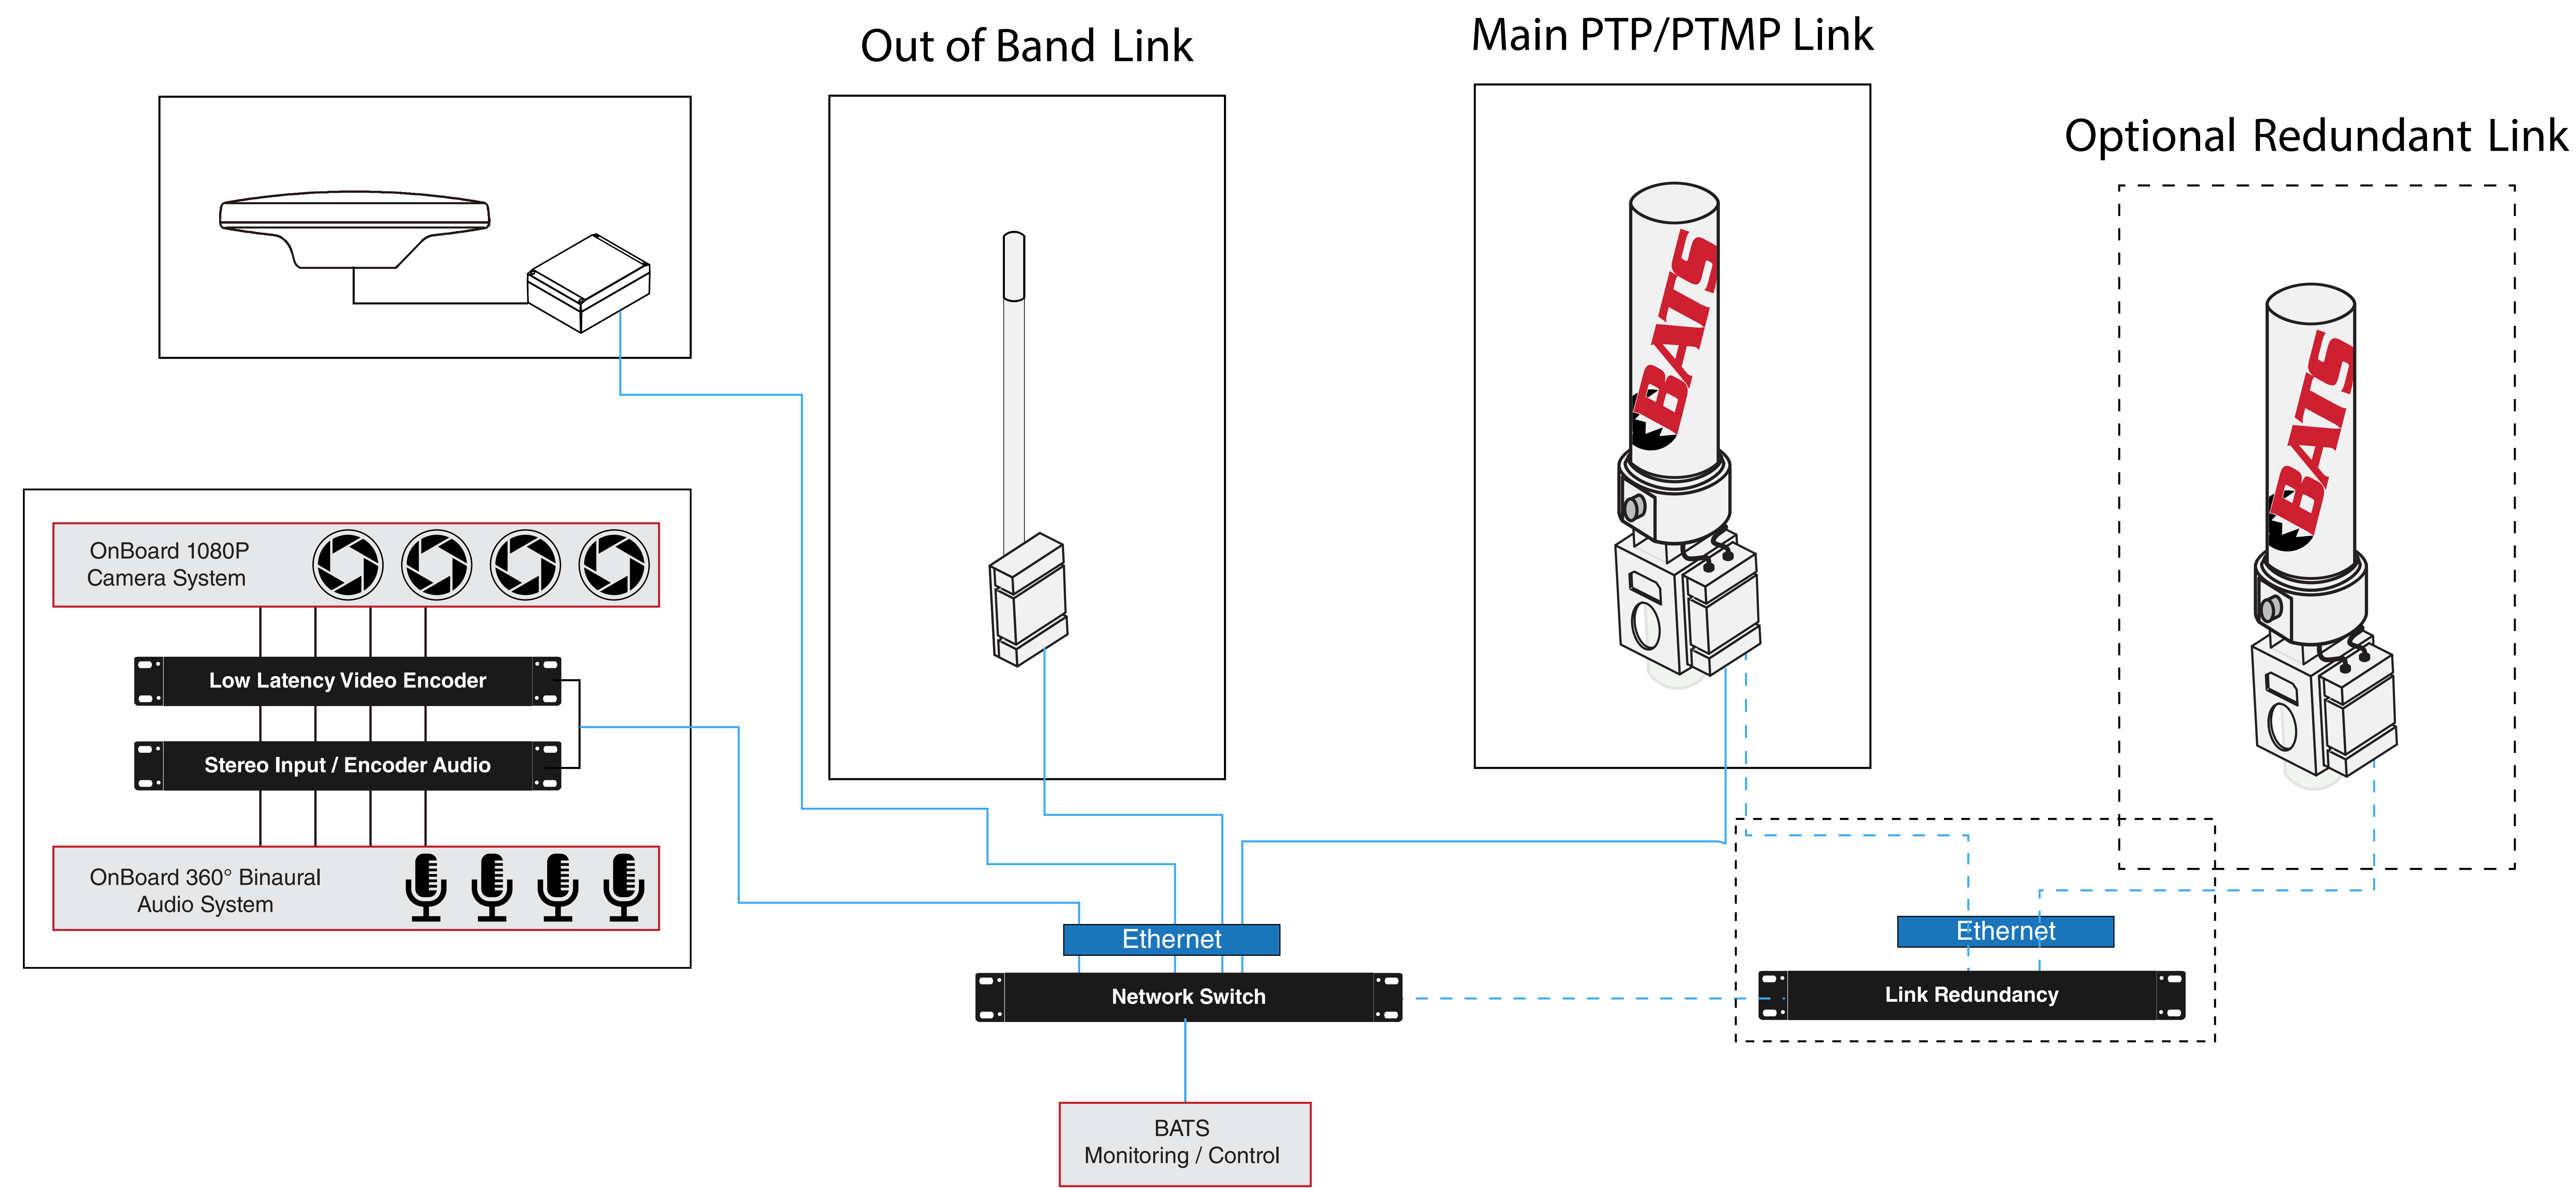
Out of Band Link

Main PTP/PTMP Link

Optional Redundant Link

BATS

BATS

OnBoard 1080P Camera System

Low Latency Video Encoder

Stereo Input / Encoder Audio

OnBoard 360° Binaural Audio System

Ethernet

Network Switch

Ethernet

Link Redundancy

BATS Monitoring / Control